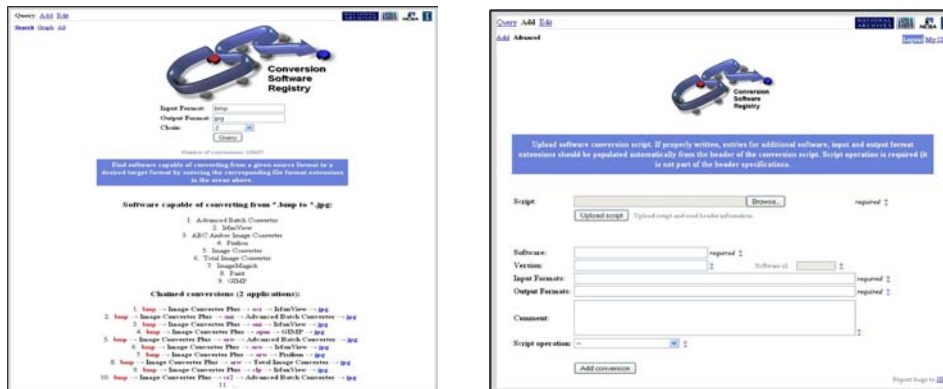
Query Add Edit

Search Graph All

Conversion Software Registry

Input Format: bmp
Output Format: jpg
Chain: 2
Query

Number of conversions: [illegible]

Find software capable of converting from a given source format to a desired target format by entering the corresponding file format extensions in the areas above.

Software capable of converting from *.bmp to *.jpg:

1. Advanced Batch Converter
2. IrfanView
3. ABC Amber Image Converter
4. Pixillion
5. Image Converter
6. Total Image Converter
7. ImageMagick
8. Paint
9. GIMP

Chained conversions (2 applications):

1. bmp → Image Converter Plus → sct → IrfanView → jpg
2. bmp → Image Converter Plus → sui → Advanced Batch Converter → jpg
3. bmp → Image Converter Plus → sui → IrfanView → jpg
4. bmp → Image Converter Plus → opm → GIMP → jpg
5. bmp → Image Converter Plus → sav → Advanced Batch Converter → jpg
6. bmp → Image Converter Plus → sav → IrfanView → jpg
7. bmp → Image Converter Plus → sav → Pixillion → jpg
8. bmp → Image Converter Plus → sav → Total Image Converter → jpg
9. bmp → Image Converter Plus → clp → IrfanView → jpg
10. bmp → Image Converter Plus → cal → Advanced Batch Converter → jpg
11.

Query Add Edit

Add Advanced

Logout My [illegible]

Conversion Software Registry

Upload software conversion script. If properly written, entries for additional software, input and output format extensions should be populated automatically from the header of the conversion script. Script operation is required (it is not part of the header specifications.

Script: Browse... required ?
Upload script Upload script and read header information

Software: required ?
Version: ? Software id: ?
Input Formats: required ?
Output Formats: required ?
Comment: ?
Script operation: -- ?

Add conversion

Report bugs to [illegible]